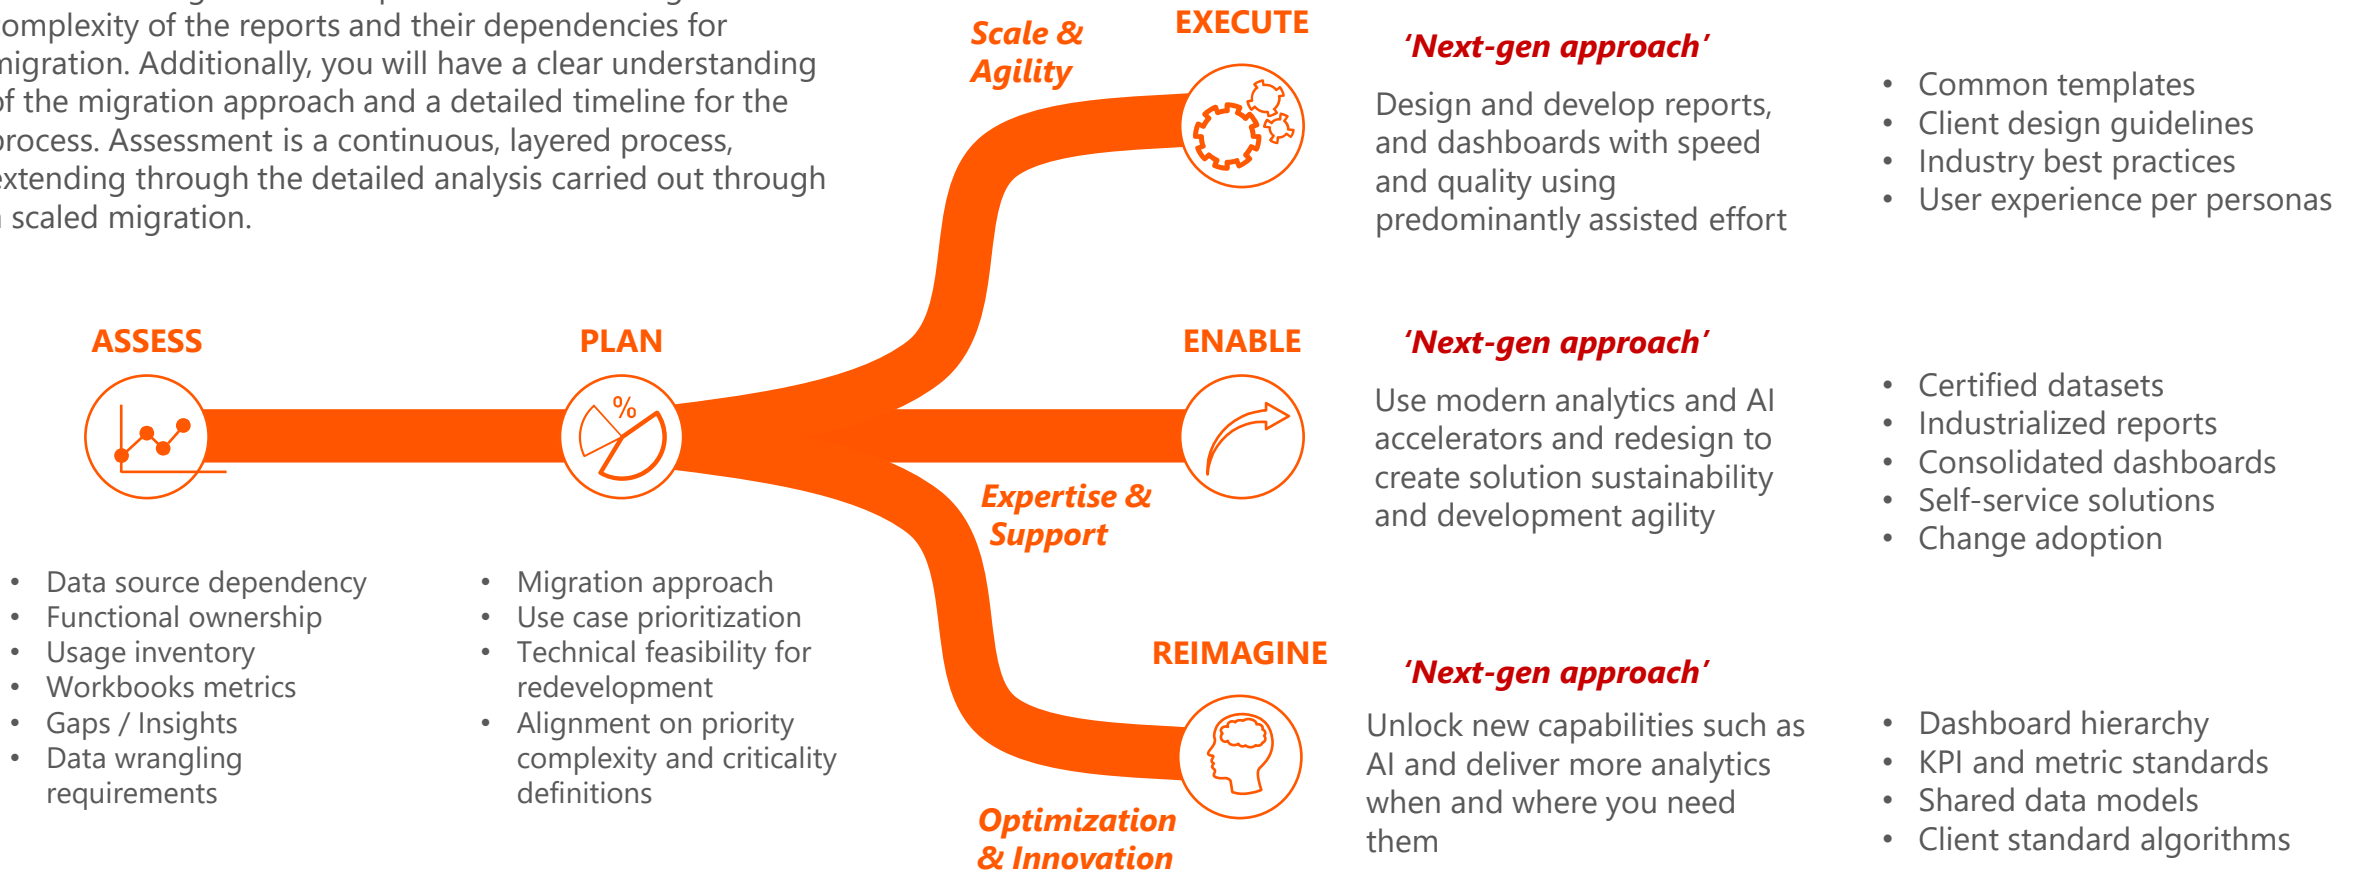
omplexity of the reports and their dependencies for nigration. Additionally, you will have a clear understanding of the migration approach and a detailed timeline for the rocess. Assessment is a continuous, layered process, xtending through the detailed analysis carried out through scaled migration.

Scale & Agility

EXECUTE

'Next-gen approach'

Design and develop reports, and dashboards with speed and quality using predominantly assisted effort

- Common templates
- Client design guidelines
- Industry best practices
- User experience per personas

ASSESS

PLAN

%

ENABLE

'Next-gen approach'

Use modern analytics and AI accelerators and redesign to create solution sustainability and development agility

- Certified datasets
- Industrialized reports
- Consolidated dashboards
- Self-service solutions
- Change adoption

Expertise & Support

- Data source dependency
- Functional ownership
- Usage inventory
- Workbooks metrics
- Gaps / Insights
- Data wrangling requirements

- Migration approach
- Use case prioritization
- Technical feasibility for redevelopment
- Alignment on priority complexity and criticality definitions

REIMAGINE

'Next-gen approach'

Unlock new capabilities such as AI and deliver more analytics when and where you need them

- Dashboard hierarchy
- KPI and metric standards
- Shared data models
- Client standard algorithms

Optimization & Innovation